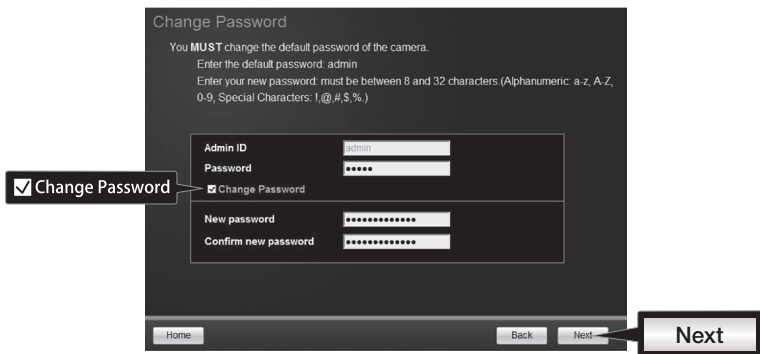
Change Password

You MUST change the default password of the camera.

Enter the default password: admin

Enter your new password: must be between 8 and 32 characters.(Alphanumeric: a-z, A-Z, 0-9, Special Characters: !,@,#,$,%.)

Admin ID admin

Password •••••

☑ Change Password

☑ Change Password

New password •••••••••••••

Confirm new password •••••••••••••

Home

Back

Next

Next